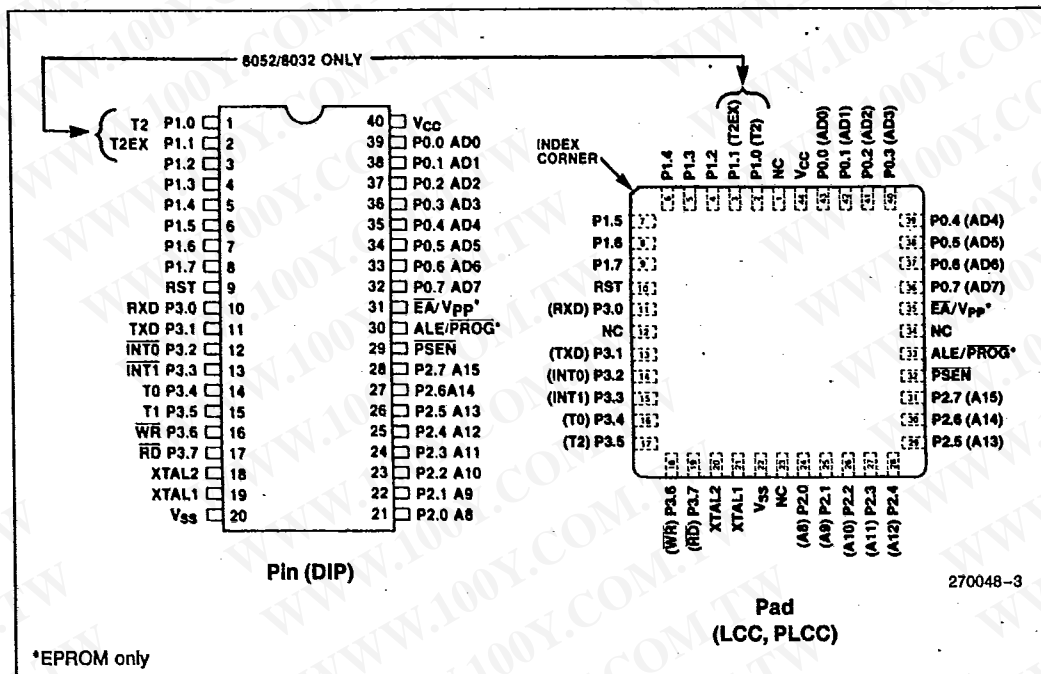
8052/8032 ONLY

T2 P1.0 1
T2EX P1.1 2
P1.2 3
P1.3 4
P1.4 5
P1.5 6
P1.6 7
P1.7 8
RST 9
RXD P3.0 10
TXD P3.1 11
$\overline{INT0}$ P3.2 12
$\overline{INT1}$ P3.3 13
T0 P3.4 14
T1 P3.5 15
$\overline{WR}$ P3.6 16
$\overline{RD}$ P3.7 17
XTAL2 18
XTAL1 19
$V_{SS}$ 20

40 $V_{CC}$
39 P0.0 AD0
38 P0.1 AD1
37 P0.2 AD2
36 P0.3 AD3
35 P0.4 AD4
34 P0.5 AD5
33 P0.6 AD6
32 P0.7 AD7
31 $\overline{EA}/V_{PP}$*
30 ALE/$\overline{PROG}$*
29 $\overline{PSEN}$
28 P2.7 A15
27 P2.6A14
26 P2.5 A13
25 P2.4 A12
24 P2.3 A11
23 P2.2 A10
22 P2.1 A9
21 P2.0 A8

Pin (DIP)

INDEX CORNER

P1.4 6
P1.3 5
P1.2 4
P1.1 (T2EX) 3
P1.0 (T2) 2
NC 1
$V_{CC}$ 44
P0.0 (AD0) 43
P0.1 (AD1) 42
P0.2 (AD2) 41
P0.3 (AD3) 40

P1.5 7
P1.6 8
P1.7 9
RST 10
(RXD) P3.0 11
NC 12
(TXD) P3.1 13
(INT0) P3.2 14
(INT1) P3.3 15
(T0) P3.4 16
(T2) P3.5 17

39 P0.4 (AD4)
38 P0.5 (AD5)
37 P0.6 (AD6)
36 P0.7 (AD7)
35 $\overline{EA}$/$V_{PP}$*
34 NC
33 ALE/$\overline{PROG}$*
32 $\overline{PSEN}$
31 P2.7 (A15)
30 P2.6 (A14)
29 P2.5 (A13)

18 ($\overline{WR}$) P3.6
19 ($\overline{RD}$) P3.7
20 XTAL2
21 XTAL1
22 $V_{SS}$
23 NC
24 (A8) P2.0
25 (A9) P2.1
26 (A10) P2.2
27 (A11) P2.3
28 (A12) P2.4

270048-3

Pad
(LCC, PLCC)

*EPROM only